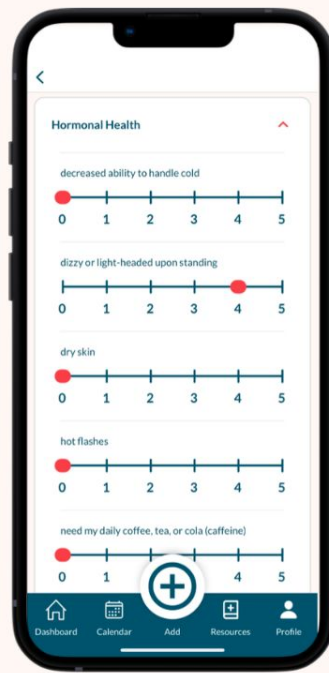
<

Hormonal Health

decreased ability to handle cold

0 1 2 3 4 5

dizzy or light-headed upon standing

0 1 2 3 4 5

dry skin

0 1 2 3 4 5

hot flashes

0 1 2 3 4 5

need my daily coffee, tea, or cola (caffeine)

0 1 4 5

Dashboard Calendar Add Resources Profile